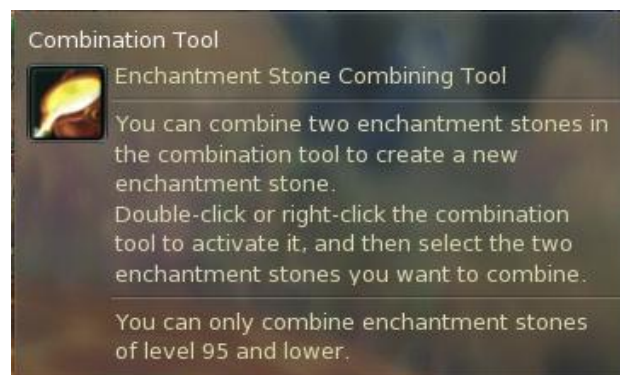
Combination Tool

Enchantment Stone Combining Tool

You can combine two enchantment stones in the combination tool to create a new enchantment stone.
Double-click or right-click the combination tool to activate it, and then select the two enchantment stones you want to combine.

You can only combine enchantment stones of level 95 and lower.